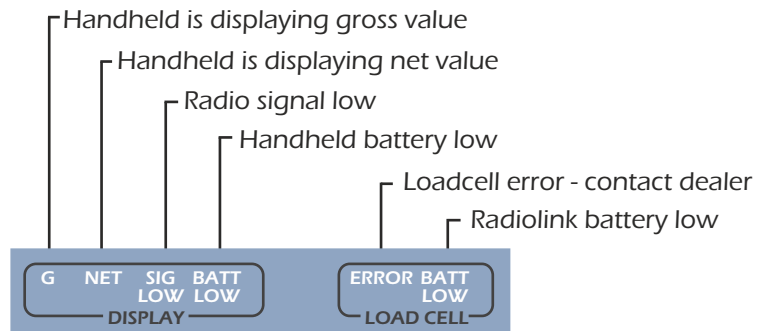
Handheld is displaying gross value
Handheld is displaying net value
Radio signal low
Handheld battery low
Loadcell error - contact dealer
Radiolink battery low

G NET SIG LOW BATT LOW
DISPLAY

ERROR BATT LOW
LOAD CELL